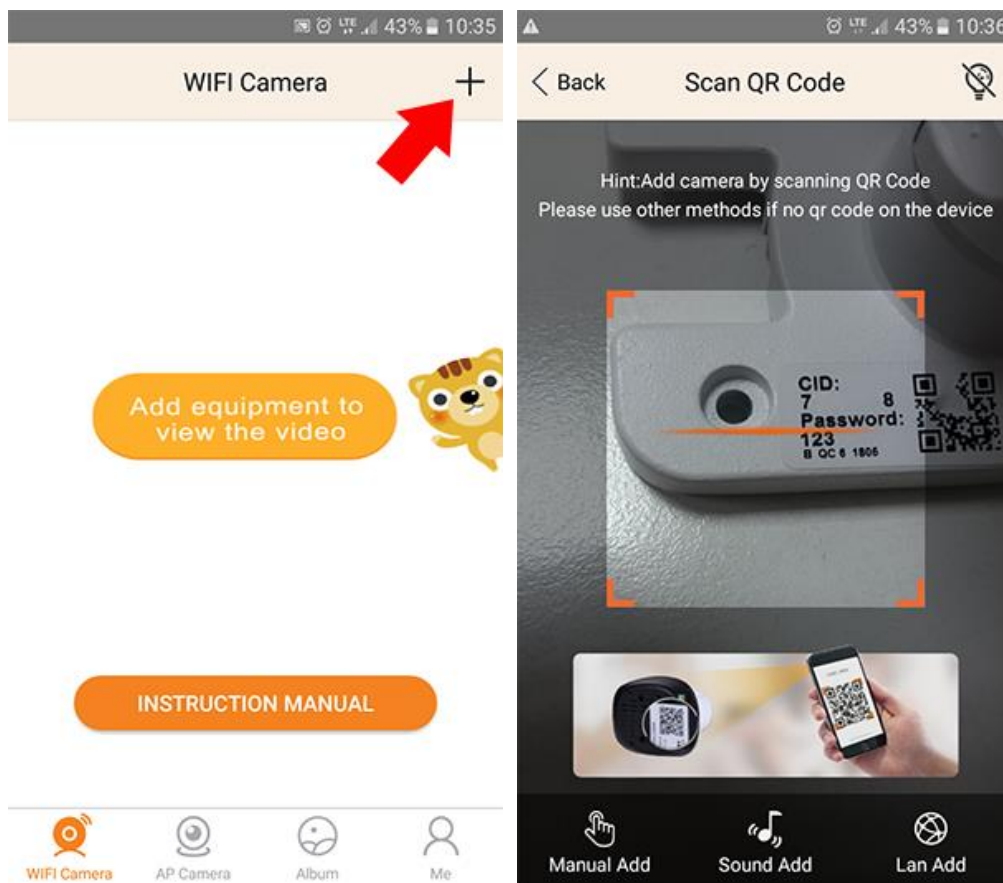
LTE 43% 10:35

WIFI Camera

+

Add equipment to view the video

INSTRUCTION MANUAL

WIFI Camera AP Camera Album Me

LTE 43% 10:36

Back Scan QR Code

Hint:Add camera by scanning QR Code
Please use other methods if no qr code on the device

CID:
7 8
Password:
123
B QC 6 1806

Manual Add Sound Add Lan Add